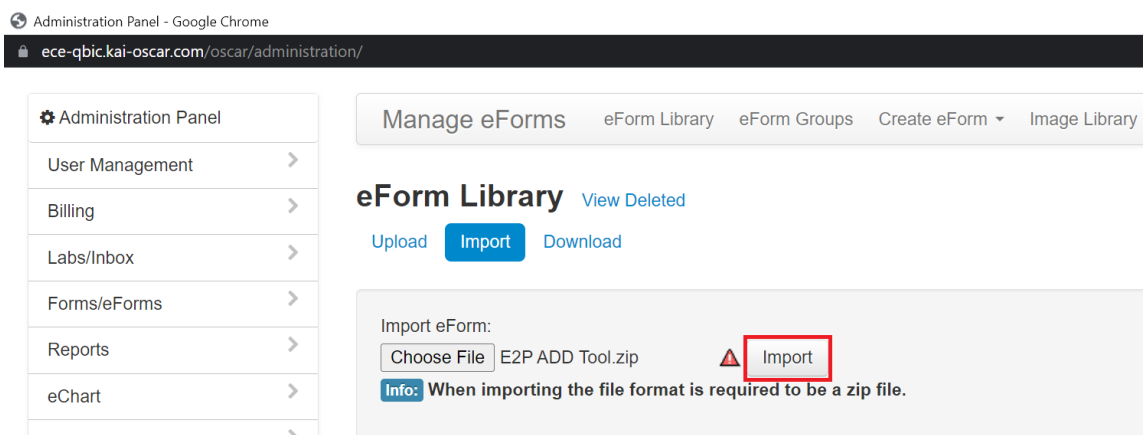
Administration Panel - Google Chrome
ece-qbic.kai-oscar.com/oscar/administration/

Administration Panel
User Management
Billing
Labs/Inbox
Forms/eForms
Reports
eChart

Manage eForms eForm Library eForm Groups Create eForm Image Library

eForm Library View Deleted
Upload Import Download

Import eForm:
Choose File E2P ADD Tool.zip Import
Info: When importing the file format is required to be a zip file.